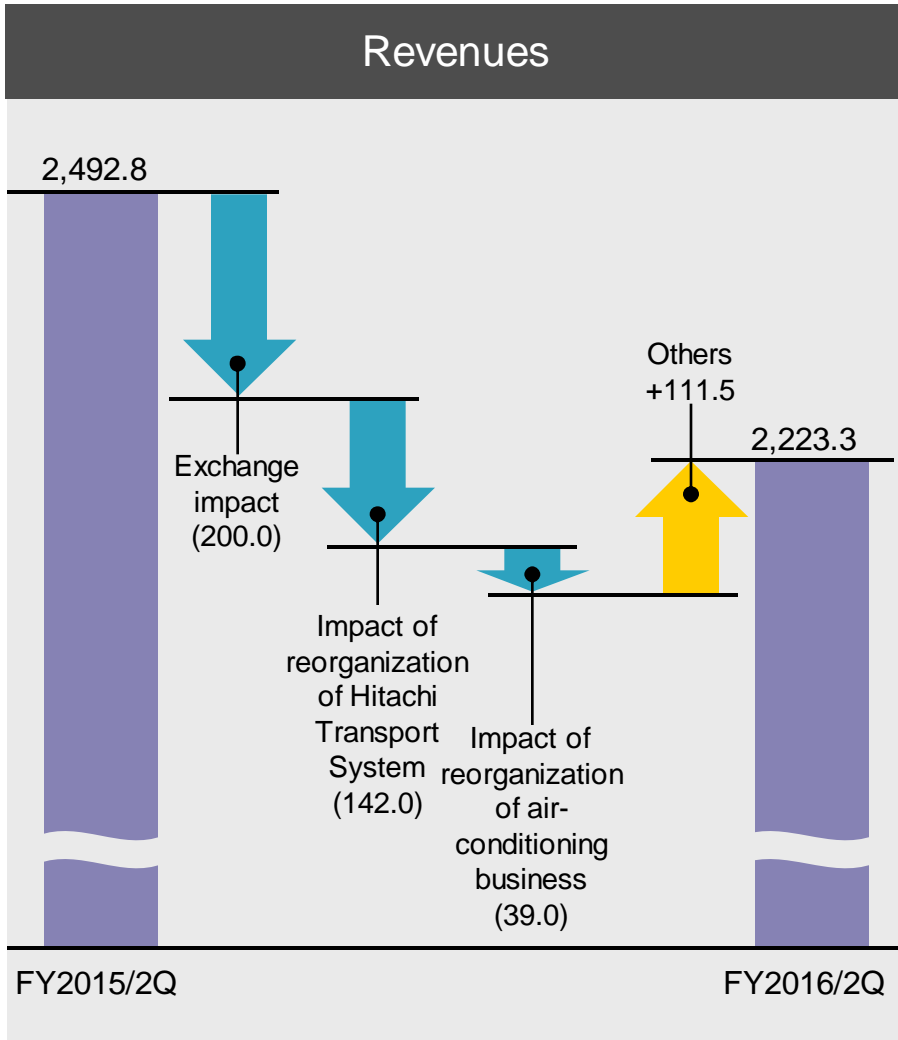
Revenues

2,492.8

Exchange impact (200.0)

Impact of reorganization of Hitachi Transport System (142.0)

Impact of reorganization of air-conditioning business (39.0)

Others +111.5

2,223.3

FY2015/2Q

FY2016/2Q